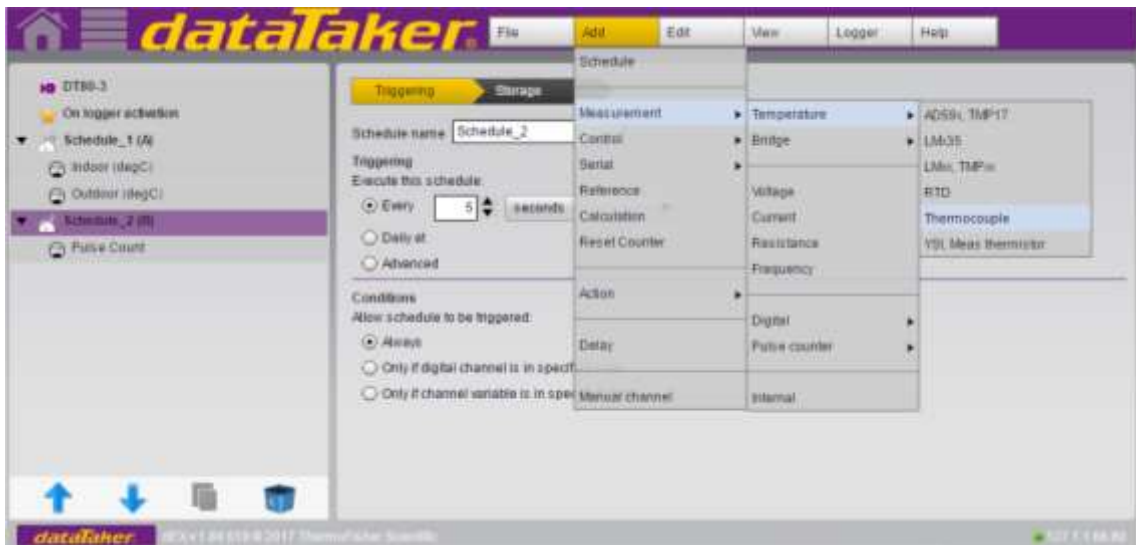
dataTaker

File Add Edit View Logger Help

DT80-3
On logger activation
Schedule_1 (A)
Indoor (degC)
Outdoor (degC)
Schedule_2 (B)
Pulse Count

Triggering Storage

Schedule name Schedule_2

Triggering
Execute this schedule:
Every 5 seconds
Daily at
Advanced

Conditions
Allow schedule to be triggered:
Always
Only if digital channel is in specif
Only if channel variable is in spec

Schedule

Measurement
Control
Serial
Reference
Calculation
Reset Counter

Action

Delay

Manual channel

Temperature
Bridge

Voltage
Current
Resistance
Frequency

Digital
Pulse counter

Internal

AD59x, TMP17
LM35
LMxx, TMPxx
RTD
Thermocouple
YSI, Meas thermistor

dataTaker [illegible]

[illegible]